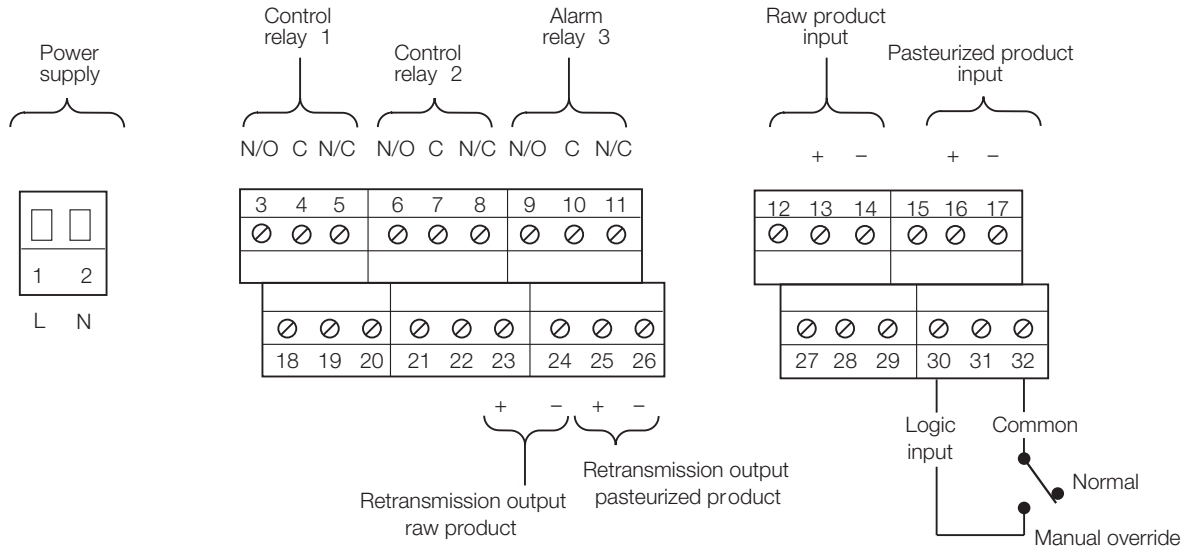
Power supply

1 2

L N

Control relay 1

Control relay 2

Alarm relay 3

N/O C N/C N/O C N/C N/O C N/C

3 4 5 6 7 8 9 10 11

18 19 20 21 22 23 24 25 26

+ − + −

Retransmission output raw product

Retransmission output pasteurized product

Raw product input

Pasteurized product input

+ − + −

12 13 14 15 16 17

27 28 29 30 31 32

Logic input

Common

Normal

Manual override